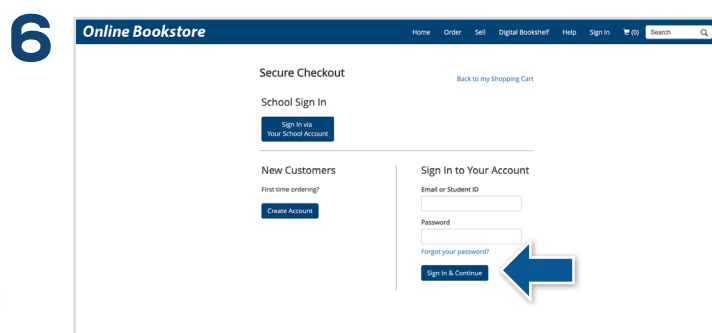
6

Online Bookstore

Home Order Sell Digital Bookshelf Help Sign In (0) Search

Secure Checkout

Back to my Shopping Cart

School Sign In

Sign In via Your School Account

New Customers

First time ordering?

Create Account

Sign In to Your Account

Email or Student ID

Password

Forgot your password?

Sign In & Continue